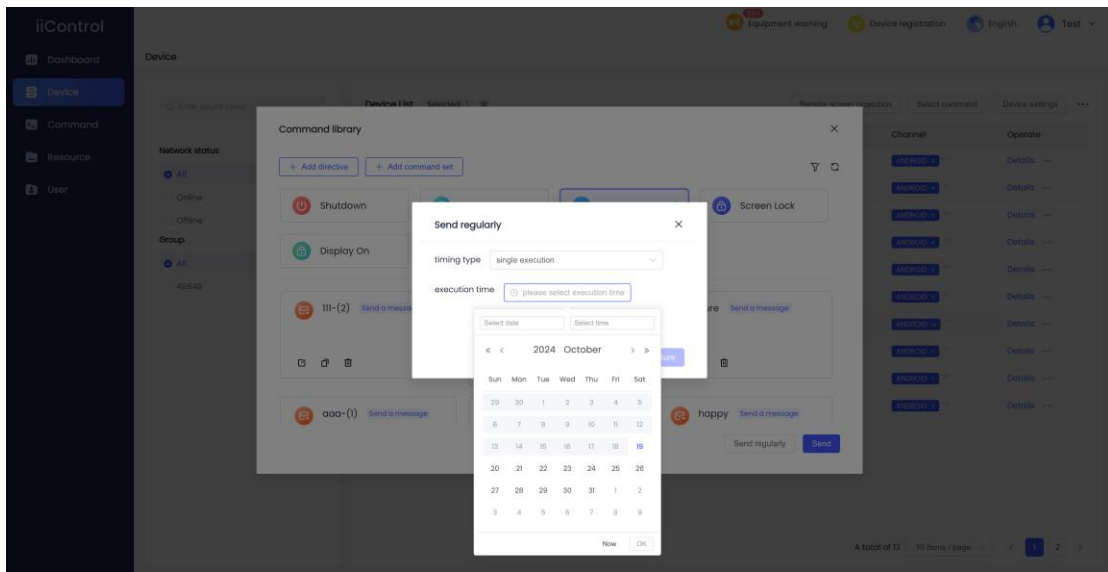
iiControl

Dashboard
Device
Command
Resource
User

Equipment warning
Device registration
English
Test

Device

Enter device name

Network status
All
Online
Offline
Group
All
45646

Device List Selected

Remote screen projection
Select command
Device settings

Channel
Operate
ANDROID
Details
ANDROID
Details
ANDROID
Details
ANDROID
Details
ANDROID
Details
ANDROID
Details
ANDROID
Details
ANDROID
Details
ANDROID
Details
ANDROID
Details

Command library

+ Add directive
+ Add command set

Shutdown
Screen Lock
Display On

111-(2) Send a message
re Send a message

aaa-(1) Send a message
happy Send a message

Send regularly
Send

Send regularly

timing type single execution
execution time please select execution time

Select date
Select time

2024 October

| Sun | Mon | Tue | Wed | Thu | Fri | Sat |
|---|---|---|---|---|---|---|
| 29 | 30 | 1 | 2 | 3 | 4 | 5 |
| 6 | 7 | 8 | 9 | 10 | 11 | 12 |
| 13 | 14 | 15 | 16 | 17 | 18 | 19 |
| 20 | 21 | 22 | 23 | 24 | 25 | 26 |
| 27 | 28 | 29 | 30 | 31 | 1 | 2 |
| 3 | 4 | 5 | 6 | 7 | 8 | 9 |

Now
OK

A total of 13
10 items / page
1
2